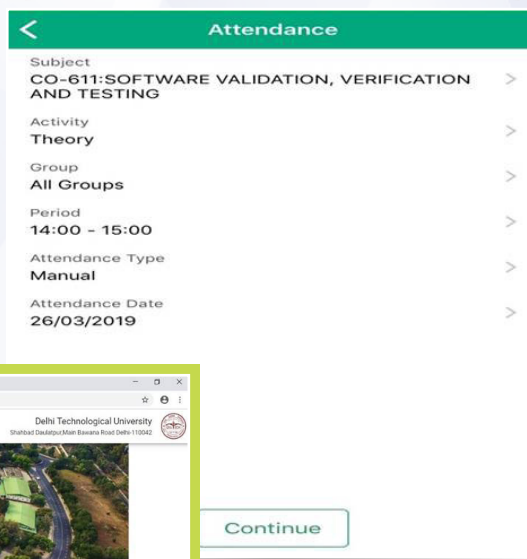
<
Attendance

Subject
CO-611:SOFTWARE VALIDATION, VERIFICATION AND TESTING
>

Activity
Theory
>

Group
All Groups
>

Period
14:00 - 15:00
>

Attendance Type
Manual
>

Attendance Date
26/03/2019
>

Delhi Technological University
Shahbad Daulatpur,Main Bawana Road Delhi-110042

Continue